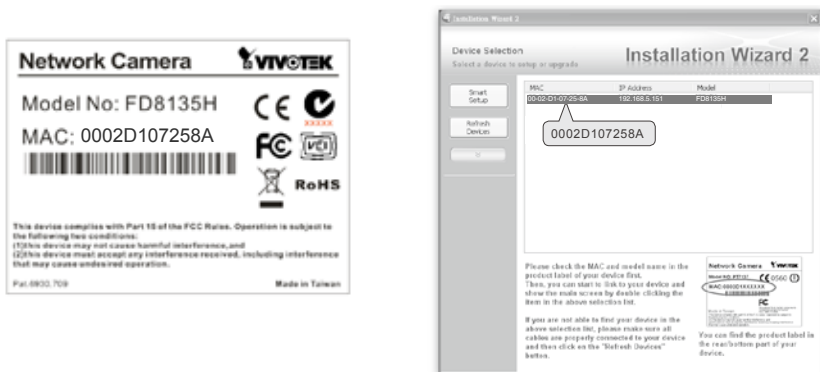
Network Camera VIVOTEK

Model No: FD8135H

MAC: 0002D107258A

CE

FC

VCI

RoHS

This device complies with Part 15 of the FCC Rules. Operation is subject to the following two conditions:
(1)this device may not cause harmful interference,and
(2)this device must accept any interference received, including interference that may cause undesired operation.

Pat.0930.709

Made in Taiwan

Installation Wizard 2

Device Selection
Select a device to setup or upgrade

Installation Wizard 2

Smart Setup

Refresh Devices

| MAC | IP Address | Model |
|---|---|---|
| 00-02-D1-07-25-8A | 192.168.5.151 | FD8135H |

0002D107258A

Please check the MAC and model name in the product label of your device first.
Then, you can start to link to your device and show the main screen by double clicking the item in the above selection list.

If you are not able to find your device in the above selection list, please make sure all cables are properly connected to your device and then click on the "Refresh Devices" button.

Network Camera VIVOTEK
Model No: PT3122
MAC: 0002D1XXXXXX
FC

You can find the product label in the rear/bottom part of your device.